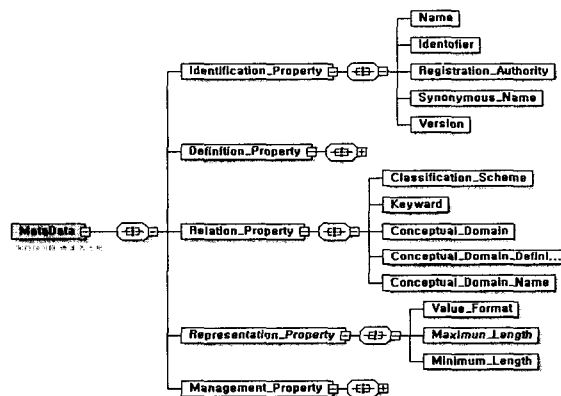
MetaData
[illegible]

Identification_Property

Name

Identofier

Registration_Authority

Synonymous_Name

Version

Definition_Property

Relation_Property

Classification_Scheme

Keyward

Conceptual_Domain

Conceptual_Domain_Defini...

Conceptual_Domain_Name

Representation_Property

Value_Format

Maximun_Length

Minimum_Length

Management_Property